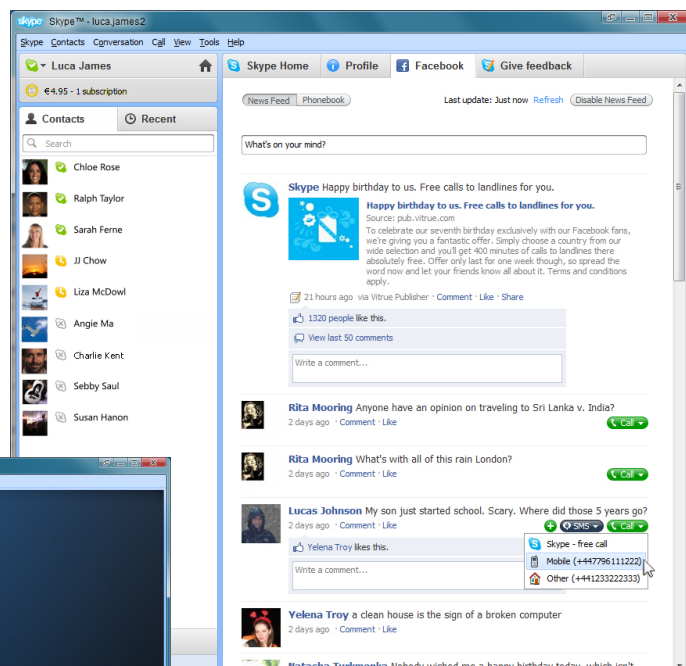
skype Skype™ - luca.james2

Skype Contacts Conversation Call View Tools Help

Luca James

€4.95 - 1 subscription

Contacts Recent

Search

Chloe Rose
Ralph Taylor
Sarah Ferne
JJ Chow
Liza McDowl
Angie Ma
Charlie Kent
Sebby Saul
Susan Hanon

Skype Home Profile Facebook Give feedback

News Feed Phonebook

Last update: Just now Refresh Disable News Feed

What's on your mind?

Skype Happy birthday to us. Free calls to landlines for you.

Happy birthday to us. Free calls to landlines for you.
Source: pub.vitrue.com
To celebrate our seventh birthday exclusively with our Facebook fans, we're giving you a fantastic offer. Simply choose a country from our wide selection and you'll get 400 minutes of calls to landlines there absolutely free. Offer only last for one week though, so spread the word now and let your friends know all about it. Terms and conditions apply.

21 hours ago via Vitrue Publisher · Comment · Like · Share

1320 people like this.

View last 50 comments

Write a comment...

Rita Mooring Anyone have an opinion on traveling to Sri Lanka v. India?
2 days ago · Comment · Like
Call

Rita Mooring What's with all of this rain London?
2 days ago · Comment · Like
Call

Lucas Johnson My son just started school. Scary. Where did those 5 years go?
2 days ago · Comment · Like
SMS Call

Yelena Troy likes this.

Write a comment...

Skype - free call
Mobile (+447796111222)
Other (+441233222333)

Yelena Troy a clean house is the sign of a broken computer
2 days ago · Comment · Like

Natasha Turkmonka Nobody wished me a happy birthday today, which isn't